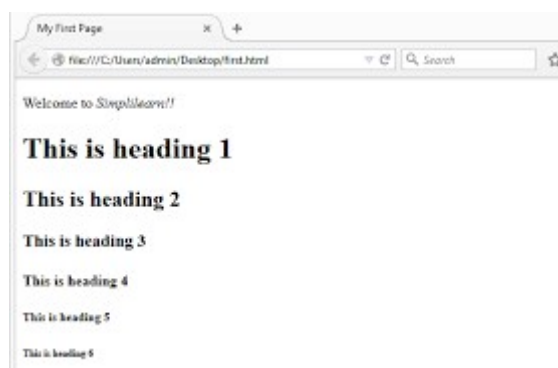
My First Page × +

file:///C:/Users/admin/Desktop/first.html

Search

Welcome to *Simplilearn!!*

# This is heading 1

## This is heading 2

### This is heading 3

#### This is heading 4

##### This is heading 5

###### This is heading 6